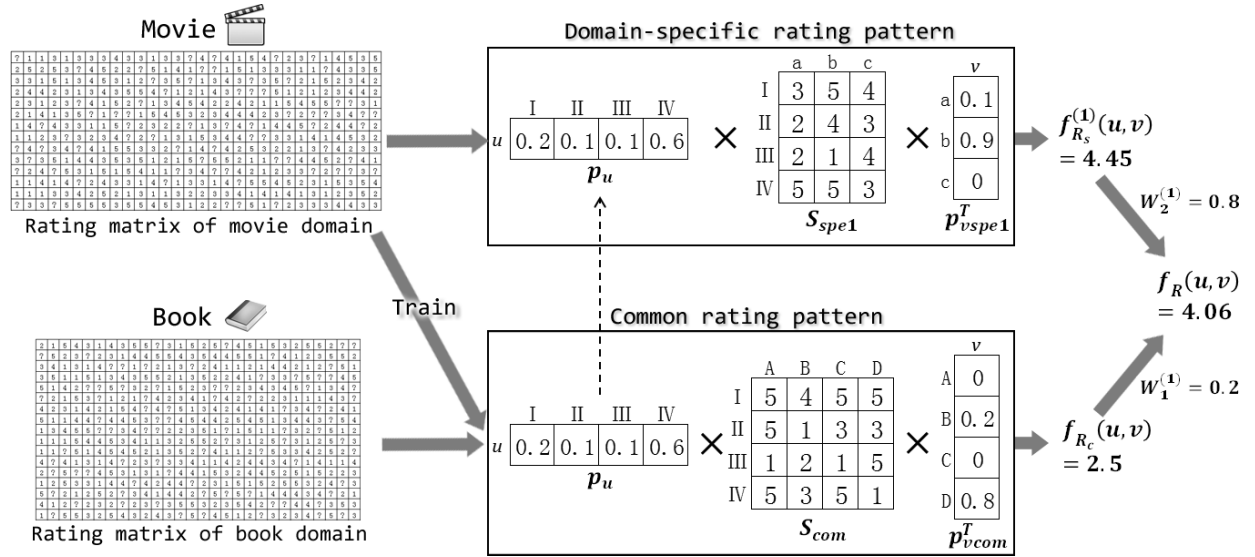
Movie

Rating matrix of movie domain

Book

Rating matrix of book domain

Train

Domain-specific rating pattern

| | I | II | III | IV |
|---|---|---|---|---|
| $u$ | 0.2 | 0.1 | 0.1 | 0.6 |

$p_u$

×

| | a | b | c |
|---|---|---|---|
| I | 3 | 5 | 4 |
| II | 2 | 4 | 3 |
| III | 2 | 1 | 4 |
| IV | 5 | 5 | 3 |

$S_{spe1}$

×

| | $v$ |
|---|---|
| a | 0.1 |
| b | 0.9 |
| c | 0 |

$p_{vspe1}^T$

$f_{R_s}^{(1)}(u,v)$
$= 4.45$

$W_2^{(1)} = 0.8$

$f_R(u,v)$
$= 4.06$

$W_1^{(1)} = 0.2$

Common rating pattern

| | I | II | III | IV |
|---|---|---|---|---|
| $u$ | 0.2 | 0.1 | 0.1 | 0.6 |

$p_u$

×

| | A | B | C | D |
|---|---|---|---|---|
| I | 5 | 4 | 5 | 5 |
| II | 5 | 1 | 3 | 3 |
| III | 1 | 2 | 1 | 5 |
| IV | 5 | 3 | 5 | 1 |

$S_{com}$

×

| | $v$ |
|---|---|
| A | 0 |
| B | 0.2 |
| C | 0 |
| D | 0.8 |

$p_{vcom}^T$

$f_{R_c}(u,v)$
$= 2.5$